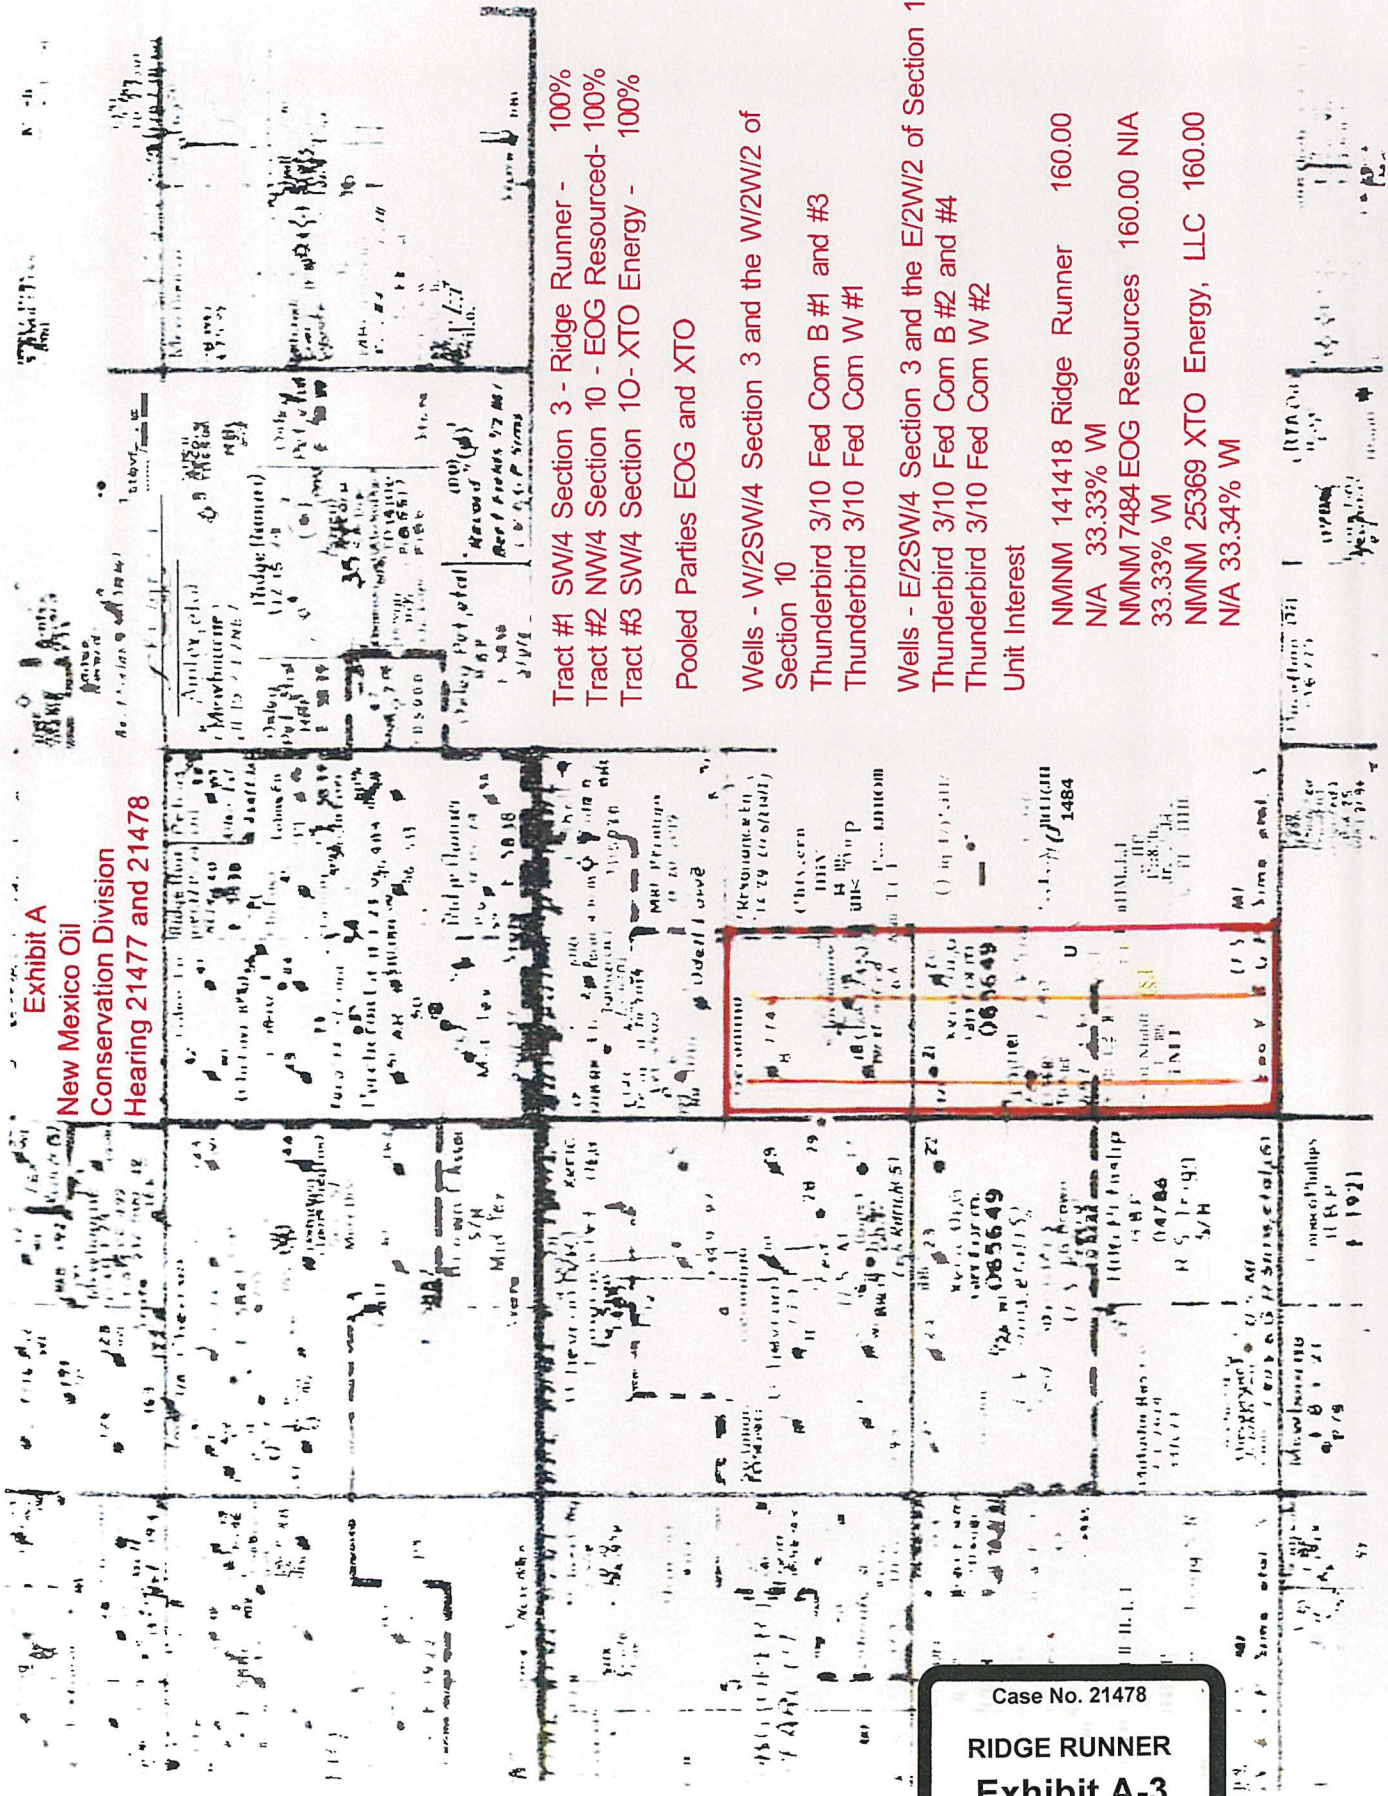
Exhibit A
New Mexico Oil
Conservation Division
Hearing 21477 and 21478

Tract #1 SW/4 Section 3 - Ridge Runner - 100%
Tract #2 NW/4 Section 10 - EOG Resourced- 100%
Tract #3 SW/4 Section 1O- XTO Energy - 100%

Pooled Parties EOG and XTO

Wells - W/2SW/4 Section 3 and the W/2W/2 of Section 10
Thunderbird 3/10 Fed Com B #1 and #3
Thunderbird 3/10 Fed Com W #1

Wells - E/2SW/4 Section 3 and the E/2W/2 of Section 1
Thunderbird 3/10 Fed Com B #2 and #4
Thunderbird 3/10 Fed Com W #2
Unit Interest

NMNM 141418 Ridge Runner 160.00
N/A 33.33% W
NMNM 7484 EOG Resources 160.00 NIA
33.33% W
NMNM 25369 XTO Energy, LLC 160.00
N/A 33.34% W

Ridge Runner
085649
1484
Case No. 21478
RIDGE RUNNER
Exhibit A-3